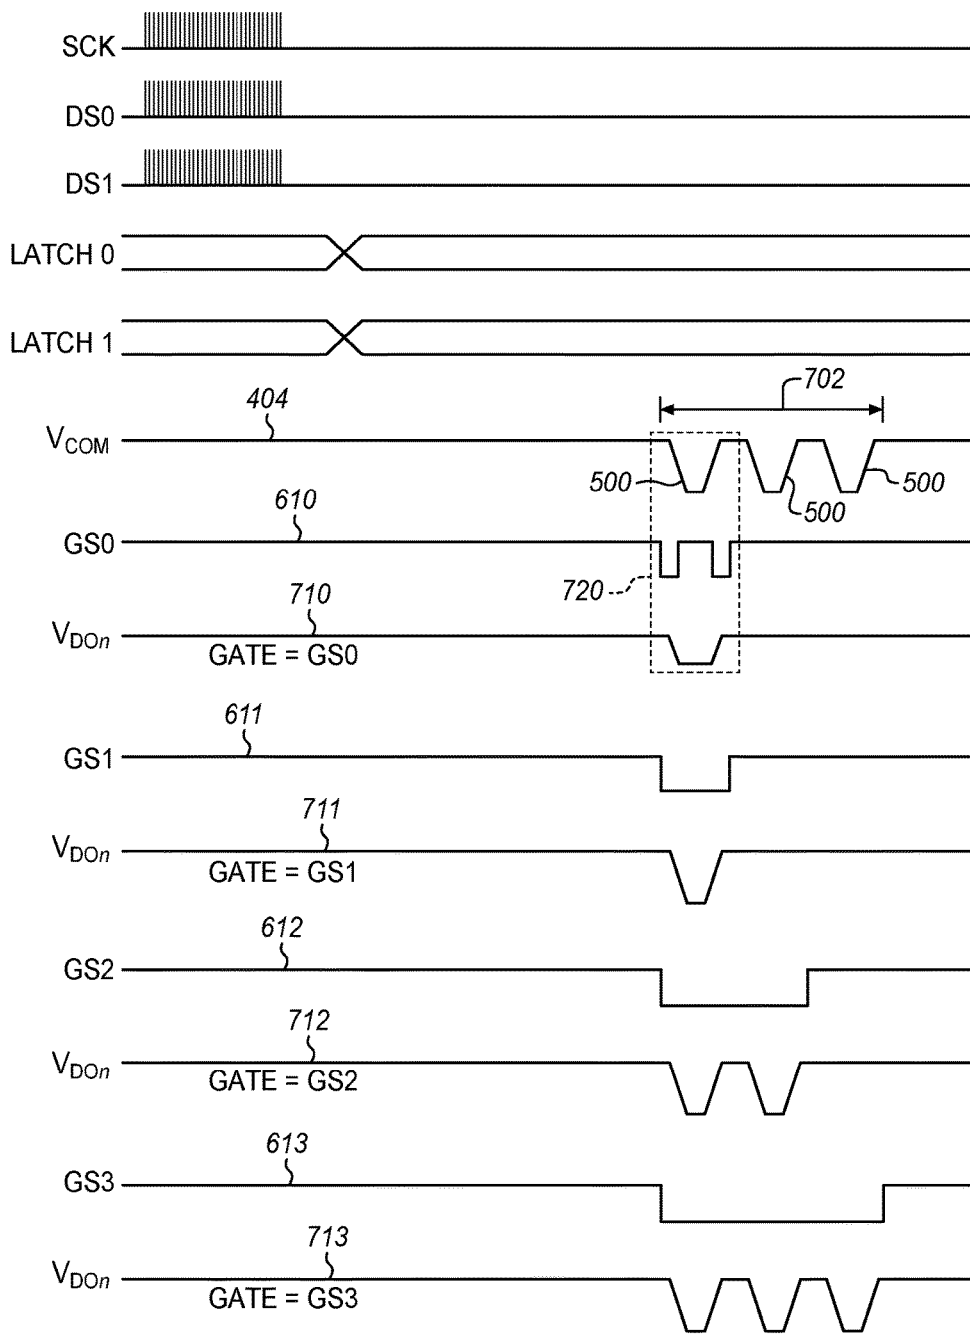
SCK

DS0

DS1

LATCH 0

LATCH 1

702

404

$V_{COM}$

500

500

500

610

GS0

720

710

$V_{DOn}$

GATE = GS0

611

GS1

711

$V_{DOn}$

GATE = GS1

612

GS2

712

$V_{DOn}$

GATE = GS2

613

GS3

713

$V_{DOn}$

GATE = GS3